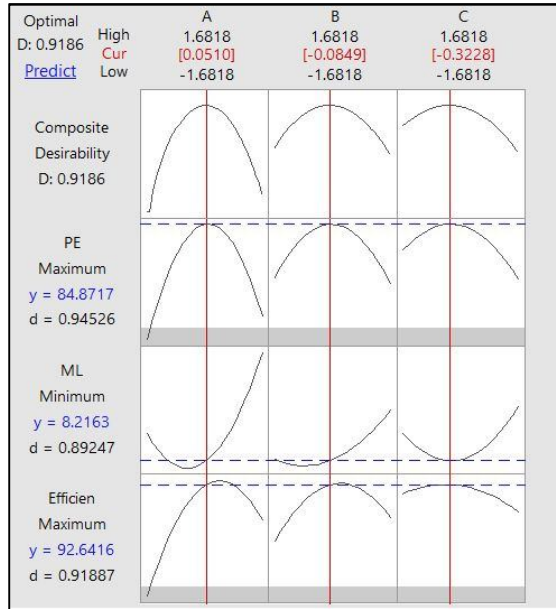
Optimal
D: 0.9186
Predict

High
Cur
Low

| | A | B | C |
|---|---|---|---|
| High | 1.6818 | 1.6818 | 1.6818 |
| Cur | [0.0510] | [-0.0849] | [-0.3228] |
| Low | -1.6818 | -1.6818 | -1.6818 |

Composite
Desirability
D: 0.9186

PE
Maximum
y = 84.8717
d = 0.94526

ML
Minimum
y = 8.2163
d = 0.89247

Efficien
Maximum
y = 92.6416
d = 0.91887